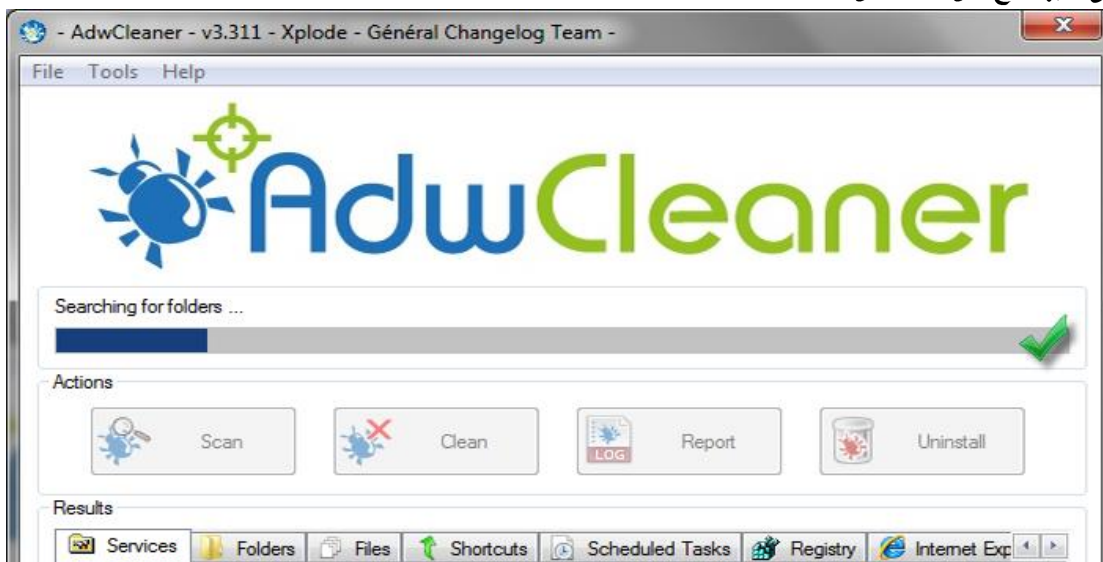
- AdwCleaner - v3.311 - Xplode - Général Changelog Team -

File Tools Help

AdwCleaner

Searching for folders ...

Actions

Scan

Clean

LOG

Report

Uninstall

Results

Services

Folders

Files

Shortcuts

Scheduled Tasks

Registry

Internet Exp